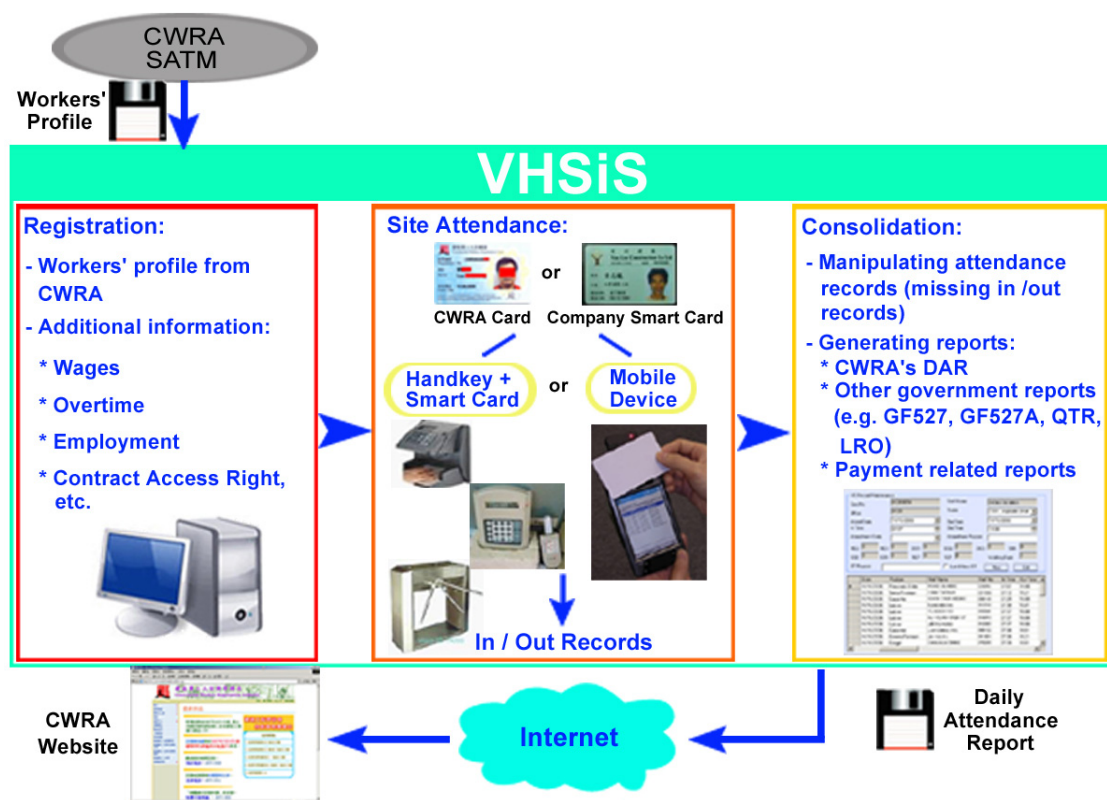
CWRA SATM

Workers' Profile

VHSiS

Registration:

- Workers' profile from CWRA

- Additional information:

* Wages

* Overtime

* Employment

* Contract Access Right, etc.

Site Attendance:

CWRA Card

or

Company Smart Card

Handkey + Smart Card

or

Mobile Device

In / Out Records

Consolidation:

- Manipulating attendance records (missing in /out records)

- Generating reports:

* CWRA's DAR

* Other government reports (e.g. GF527, GF527A, QTR, LRO)

* Payment related reports

CWRA Website

Internet

Daily Attendance Report